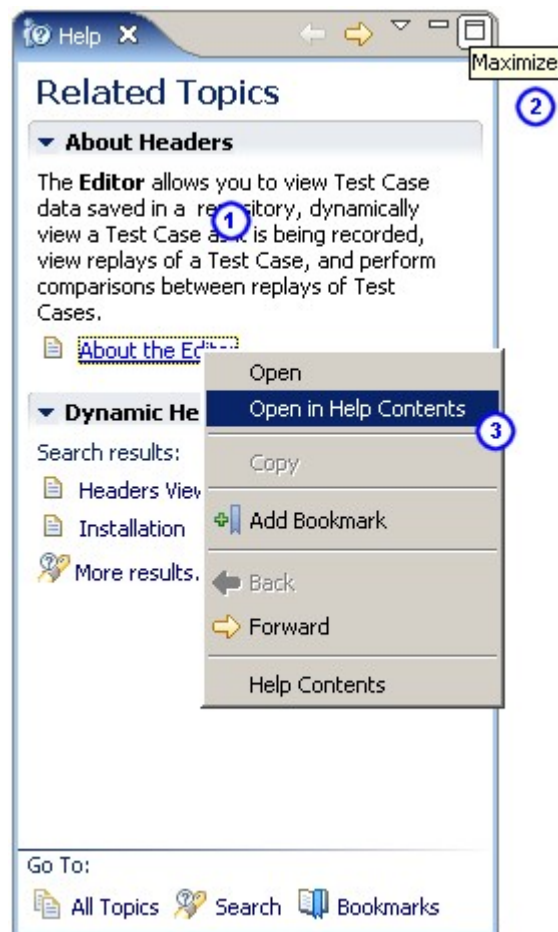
Help

Maximize

2

Related Topics

About Headers

The **Editor** allows you to view Test Case data saved in a re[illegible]itory, dynamically view a Test Case as it is being recorded, view replays of a Test Case, and perform comparisons between replays of Test Cases.

1

About the Edi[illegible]

Open

Dynamic He

Open in Help Contents

3

Search results:

Copy

Headers View

Installation

Add Bookmark

More results.

Back

Forward

Help Contents

Go To:

All Topics Search Bookmarks